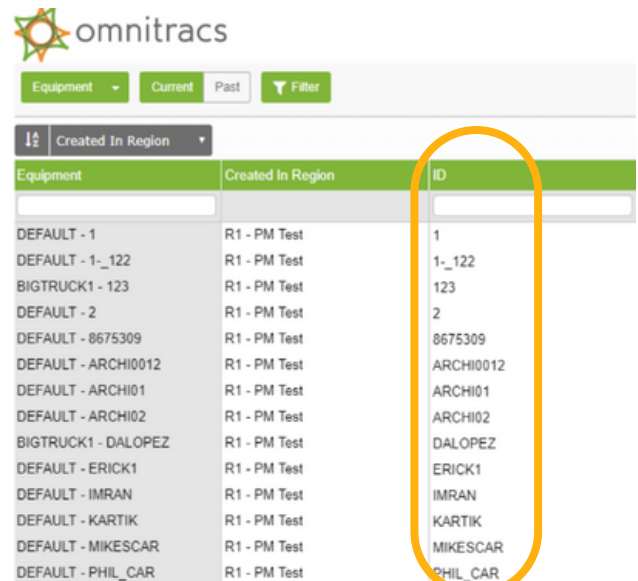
omnitracs

Equipment ▾ Current Past Filter

Created In Region ▾

| Equipment | Created In Region | ID |
|---|---|---|
| | | |
| DEFAULT - 1 | R1 - PM Test | 1 |
| DEFAULT - 1-_122 | R1 - PM Test | 1-_122 |
| BIGTRUCK1 - 123 | R1 - PM Test | 123 |
| DEFAULT - 2 | R1 - PM Test | 2 |
| DEFAULT - 8675309 | R1 - PM Test | 8675309 |
| DEFAULT - ARCHI0012 | R1 - PM Test | ARCHI0012 |
| DEFAULT - ARCHI01 | R1 - PM Test | ARCHI01 |
| DEFAULT - ARCHI02 | R1 - PM Test | ARCHI02 |
| BIGTRUCK1 - DALOPEZ | R1 - PM Test | DALOPEZ |
| DEFAULT - ERICK1 | R1 - PM Test | ERICK1 |
| DEFAULT - IMRAN | R1 - PM Test | IMRAN |
| DEFAULT - KARTIK | R1 - PM Test | KARTIK |
| DEFAULT - MIKESCAR | R1 - PM Test | MIKESCAR |
| DEFAULT - PHIL_CAR | R1 - PM Test | PHIL_CAR |